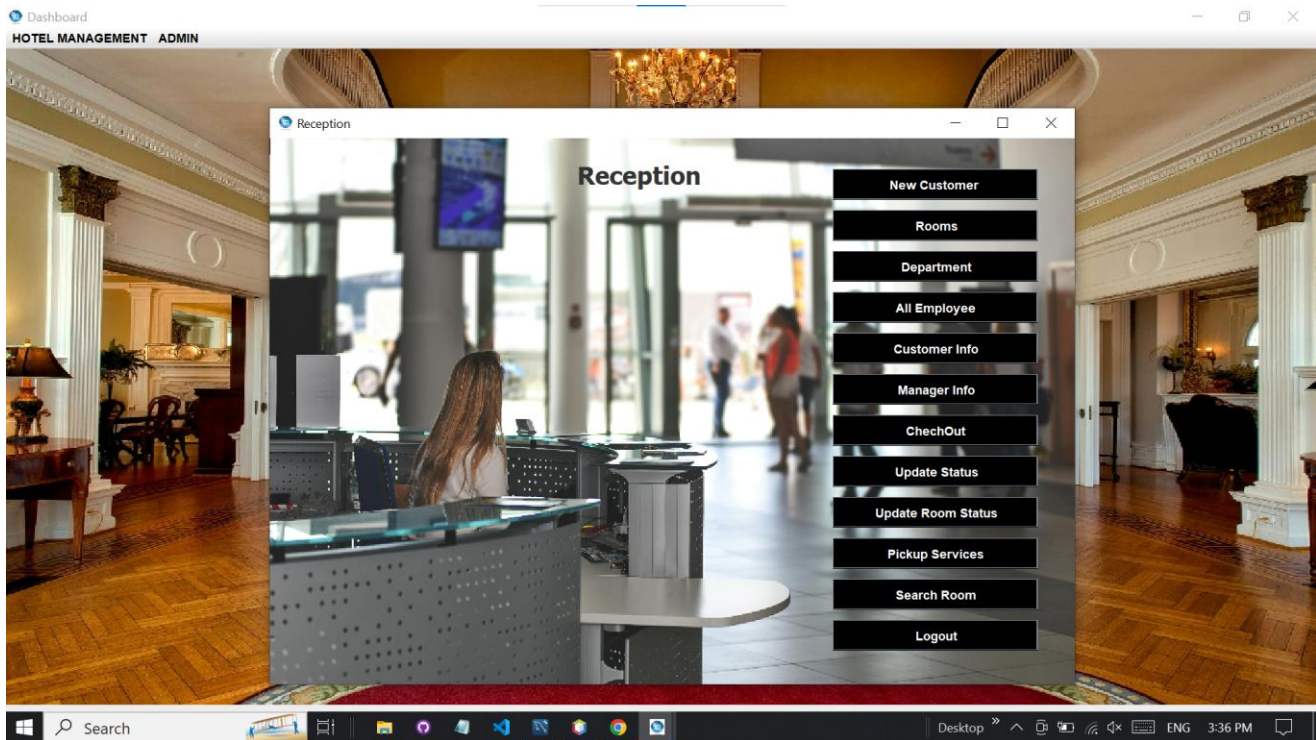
Dashboard

HOTEL MANAGEMENT ADMIN

Reception

Reception

New Customer

Rooms

Department

All Employee

Customer Info

Manager Info

ChechOut

Update Status

Update Room Status

Pickup Services

Search Room

Logout

Search

Desktop

ENG 3:36 PM